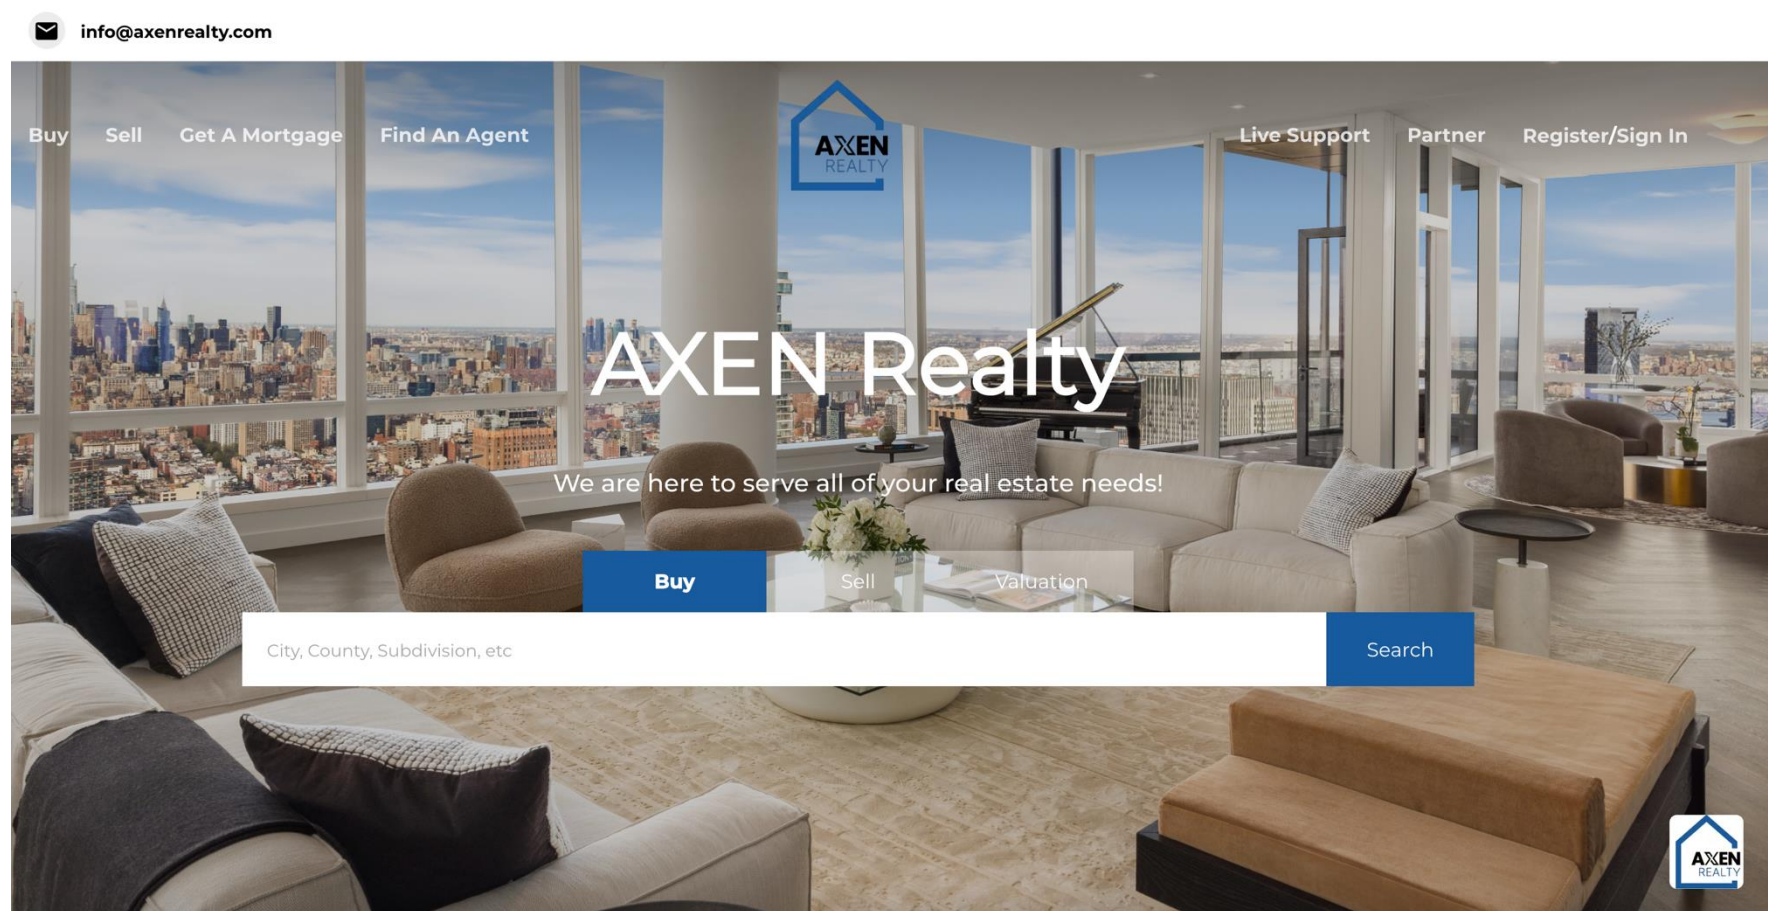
info@axenrealty.com

Buy Sell Get A Mortgage Find An Agent

AXEN REALTY

Live Support Partner Register/Sign In

AXEN Realty

We are here to serve all of your real estate needs!

Buy Sell Valuation

City, County, Subdivision, etc

Search

AXEN REALTY